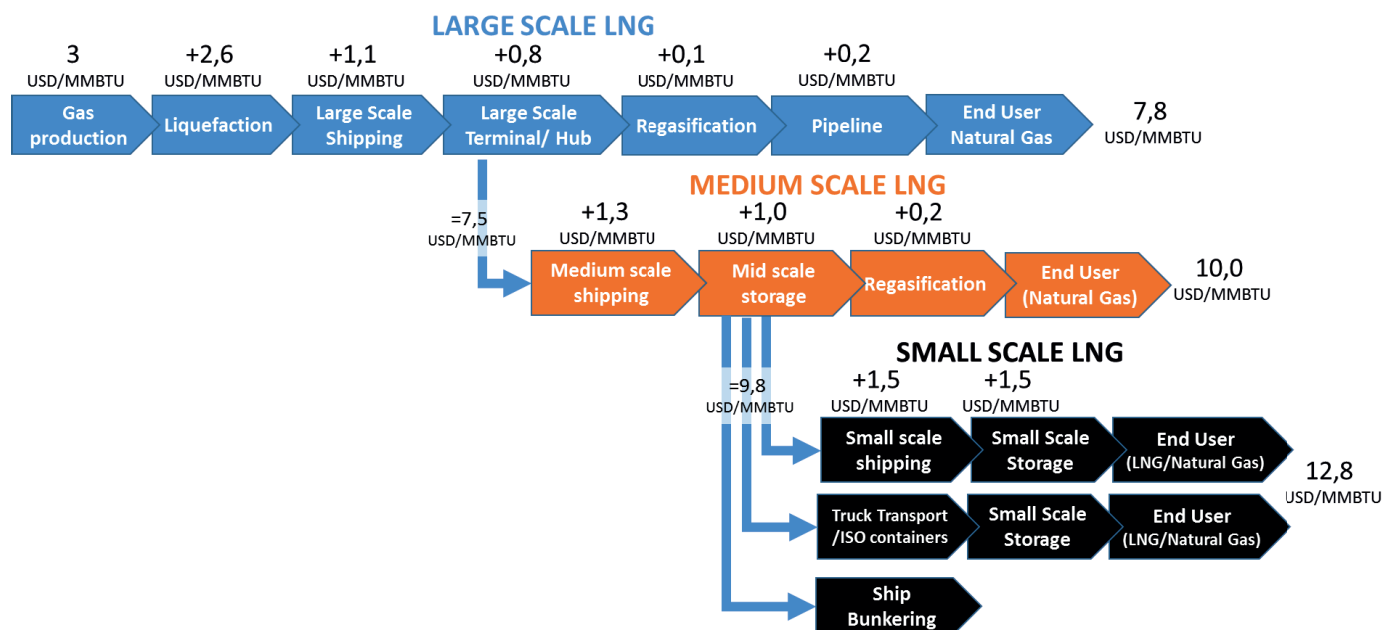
LARGE SCALE LNG

3 USD/MMBTU
+2,6 USD/MMBTU
+1,1 USD/MMBTU
+0,8 USD/MMBTU
+0,1 USD/MMBTU
+0,2 USD/MMBTU

Gas production
Liquefaction
Large Scale Shipping
Large Scale Terminal/ Hub
Regasification
Pipeline
End User Natural Gas

7,8 USD/MMBTU

MEDIUM SCALE LNG

=7,5 USD/MMBTU

+1,3 USD/MMBTU
+1,0 USD/MMBTU
+0,2 USD/MMBTU

Medium scale shipping
Mid scale storage
Regasification
End User (Natural Gas)

10,0 USD/MMBTU

SMALL SCALE LNG

=9,8 USD/MMBTU

+1,5 USD/MMBTU
+1,5 USD/MMBTU

Small scale shipping
Small Scale Storage
End User (LNG/Natural Gas)

12,8 USD/MMBTU

Truck Transport /ISO containers
Small Scale Storage
End User (LNG/Natural Gas)

Ship Bunkering